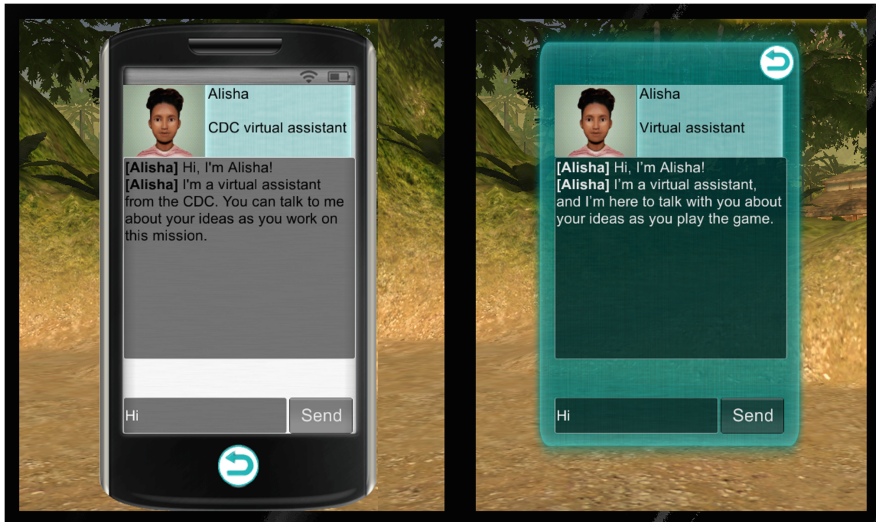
Alisha

CDC virtual assistant

**[Alisha]** Hi, I'm Alisha!
**[Alisha]** I'm a virtual assistant from the CDC. You can talk to me about your ideas as you work on this mission.

Hi

Send

Alisha

Virtual assistant

**[Alisha]** Hi, I'm Alisha!
**[Alisha]** I'm a virtual assistant, and I'm here to talk with you about your ideas as you play the game.

Hi

Send